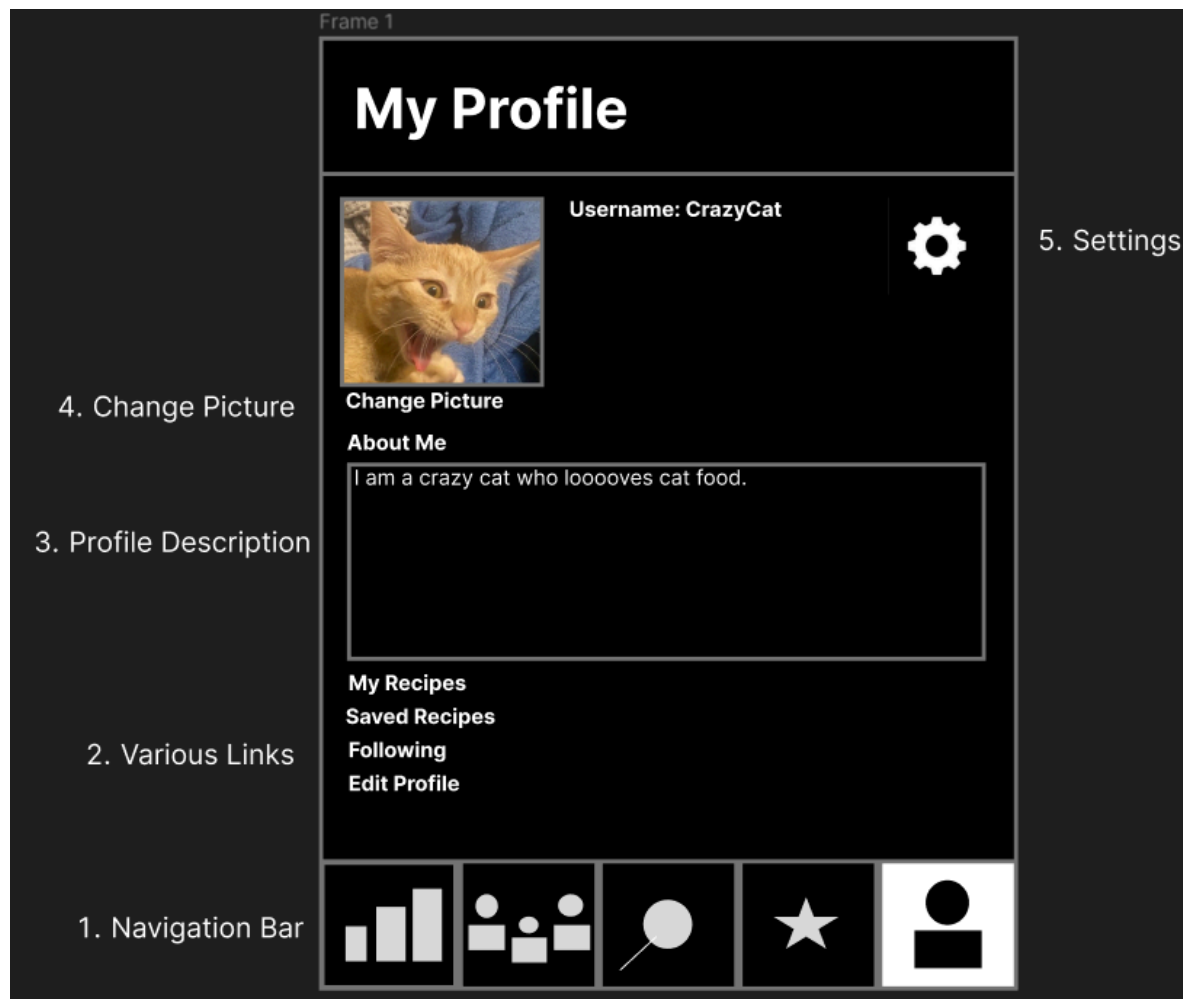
Frame 1

My Profile

Username: CrazyCat

5. Settings

4. Change Picture

Change Picture

About Me

I am a crazy cat who looooves cat food.

3. Profile Description

My Recipes
Saved Recipes
Following
Edit Profile

2. Various Links

1. Navigation Bar